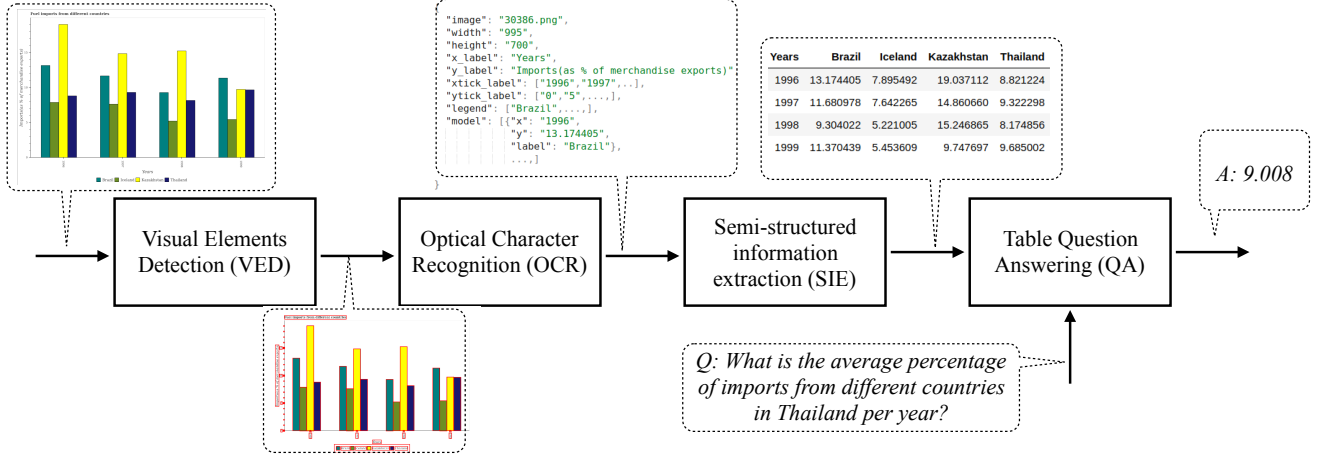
Fuel imports from different countries

Imports(as % of merchandise exports)

1996 1997 1998 1999

Years

Brazil Iceland Kazakhstan Thailand

"image": "30386.png",
"width": "995",
"height": "700",
"x_label": "Years",
"y_label": "Imports(as % of merchandise exports)"
"xtick_label": ["1996","1997",..],
"ytick_label": ["0","5",...,],
"legend": ["Brazil",...,],
"model": [{"x": "1996",
"y": "13.174405",
"label": "Brazil"},
...,]
}

| Years | Brazil | Iceland | Kazakhstan | Thailand |
|---|---|---|---|---|
| 1996 | 13.174405 | 7.895492 | 19.037112 | 8.821224 |
| 1997 | 11.680978 | 7.642265 | 14.860660 | 9.322298 |
| 1998 | 9.304022 | 5.221005 | 15.246865 | 8.174856 |
| 1999 | 11.370439 | 5.453609 | 9.747697 | 9.685002 |

A: 9.008

Visual Elements Detection (VED)

Optical Character Recognition (OCR)

Semi-structured information extraction (SIE)

Table Question Answering (QA)

Q: What is the average percentage of imports from different countries in Thailand per year?